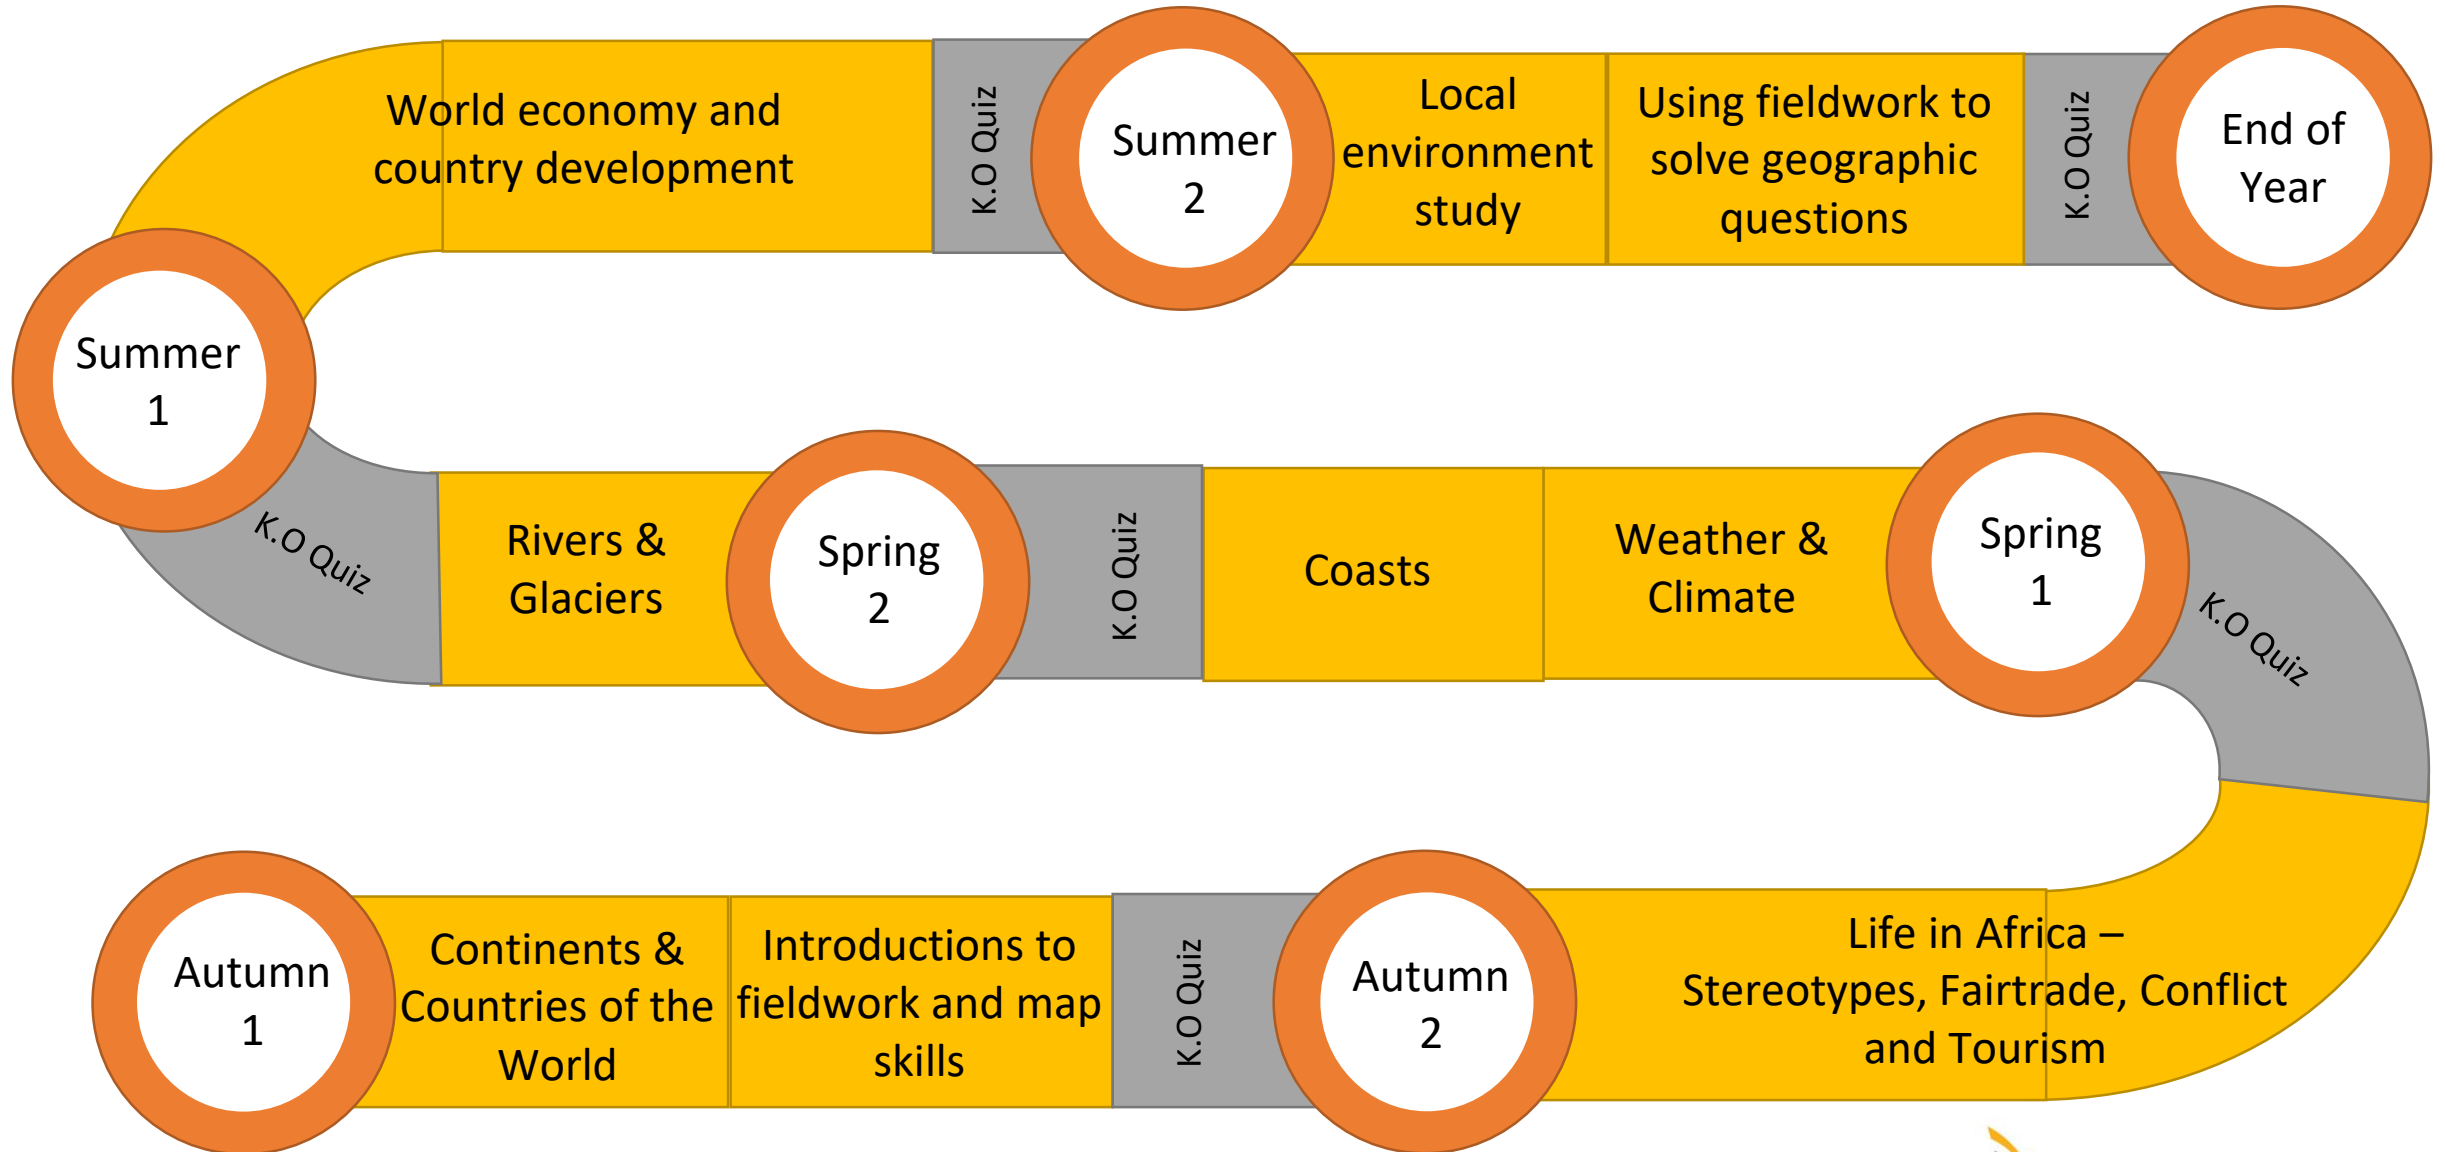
Autumn 1

Continents & Countries of the World

Introductions to fieldwork and map skills

K.O Quiz

Autumn 2

Life in Africa – Stereotypes, Fairtrade, Conflict and Tourism

K.O Quiz

Spring 1

Weather & Climate

Coasts

K.O Quiz

Spring 2

Rivers & Glaciers

K.O Quiz

Summer 1

World economy and country development

K.O Quiz

Summer 2

Local environment study

Using fieldwork to solve geographic questions

K.O Quiz

End of Year